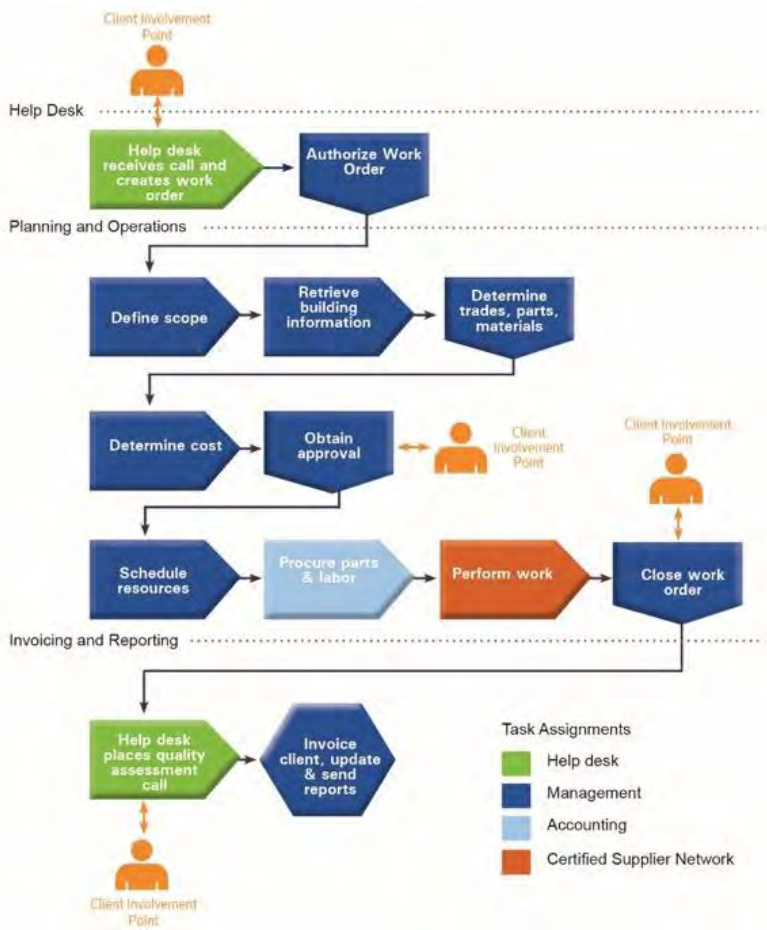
Client Involvement Point

Help Desk

Help desk receives call and creates work order

Authorize Work Order

Planning and Operations

Define scope

Retrieve building information

Determine trades, parts, materials

Determine cost

Obtain approval

Client Involvement Point

Client Involvement Point

Schedule resources

Procure parts & labor

Perform work

Close work order

Invoicing and Reporting

Help desk places quality assessment call

Invoice client, update & send reports

Client Involvement Point

Task Assignments

Help desk

Management

Accounting

Certified Supplier Network